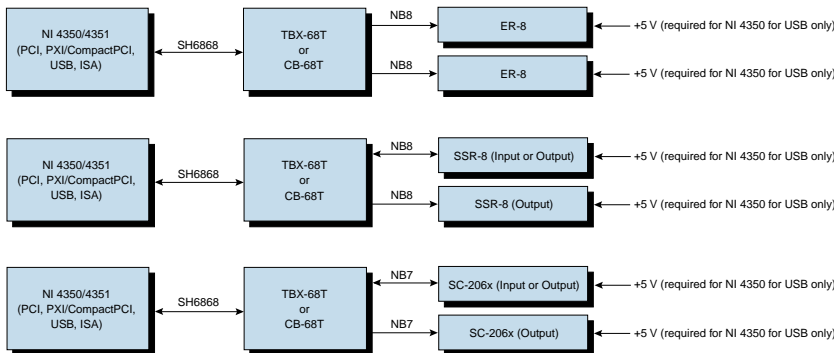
NI 4350/4351 (PCI, PXI/CompactPCI, USB, ISA)

SH6868

TBX-68T or CB-68T

NB8

ER-8

+5 V (required for NI 4350 for USB only)

NB8

ER-8

+5 V (required for NI 4350 for USB only)

NI 4350/4351 (PCI, PXI/CompactPCI, USB, ISA)

SH6868

TBX-68T or CB-68T

NB8

SSR-8 (Input or Output)

+5 V (required for NI 4350 for USB only)

NB8

SSR-8 (Output)

+5 V (required for NI 4350 for USB only)

NI 4350/4351 (PCI, PXI/CompactPCI, USB, ISA)

SH6868

TBX-68T or CB-68T

NB7

SC-206x (Input or Output)

+5 V (required for NI 4350 for USB only)

NB7

SC-206x (Output)

+5 V (required for NI 4350 for USB only)